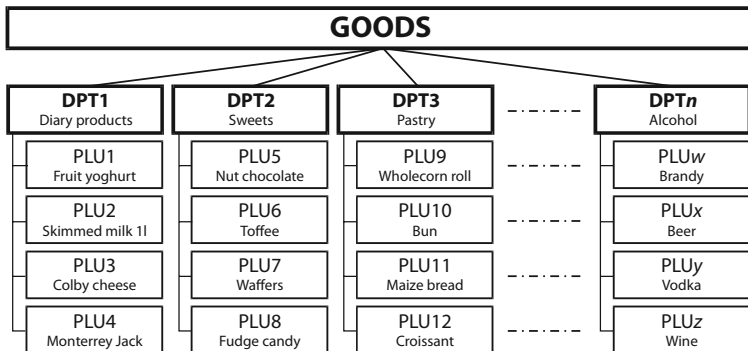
GOODS

DPT1
Diary products

PLU1
Fruit yoghurt

PLU2
Skimmed milk 1l

PLU3
Colby cheese

PLU4
Monterrey Jack

DPT2
Sweets

PLU5
Nut chocolate

PLU6
Toffee

PLU7
Waffers

PLU8
Fudge candy

DPT3
Pastry

PLU9
Wholecorn roll

PLU10
Bun

PLU11
Maize bread

PLU12
Croissant

DPT$n$
Alcohol

PLU$w$
Brandy

PLU$x$
Beer

PLU$y$
Vodka

PLU$z$
Wine